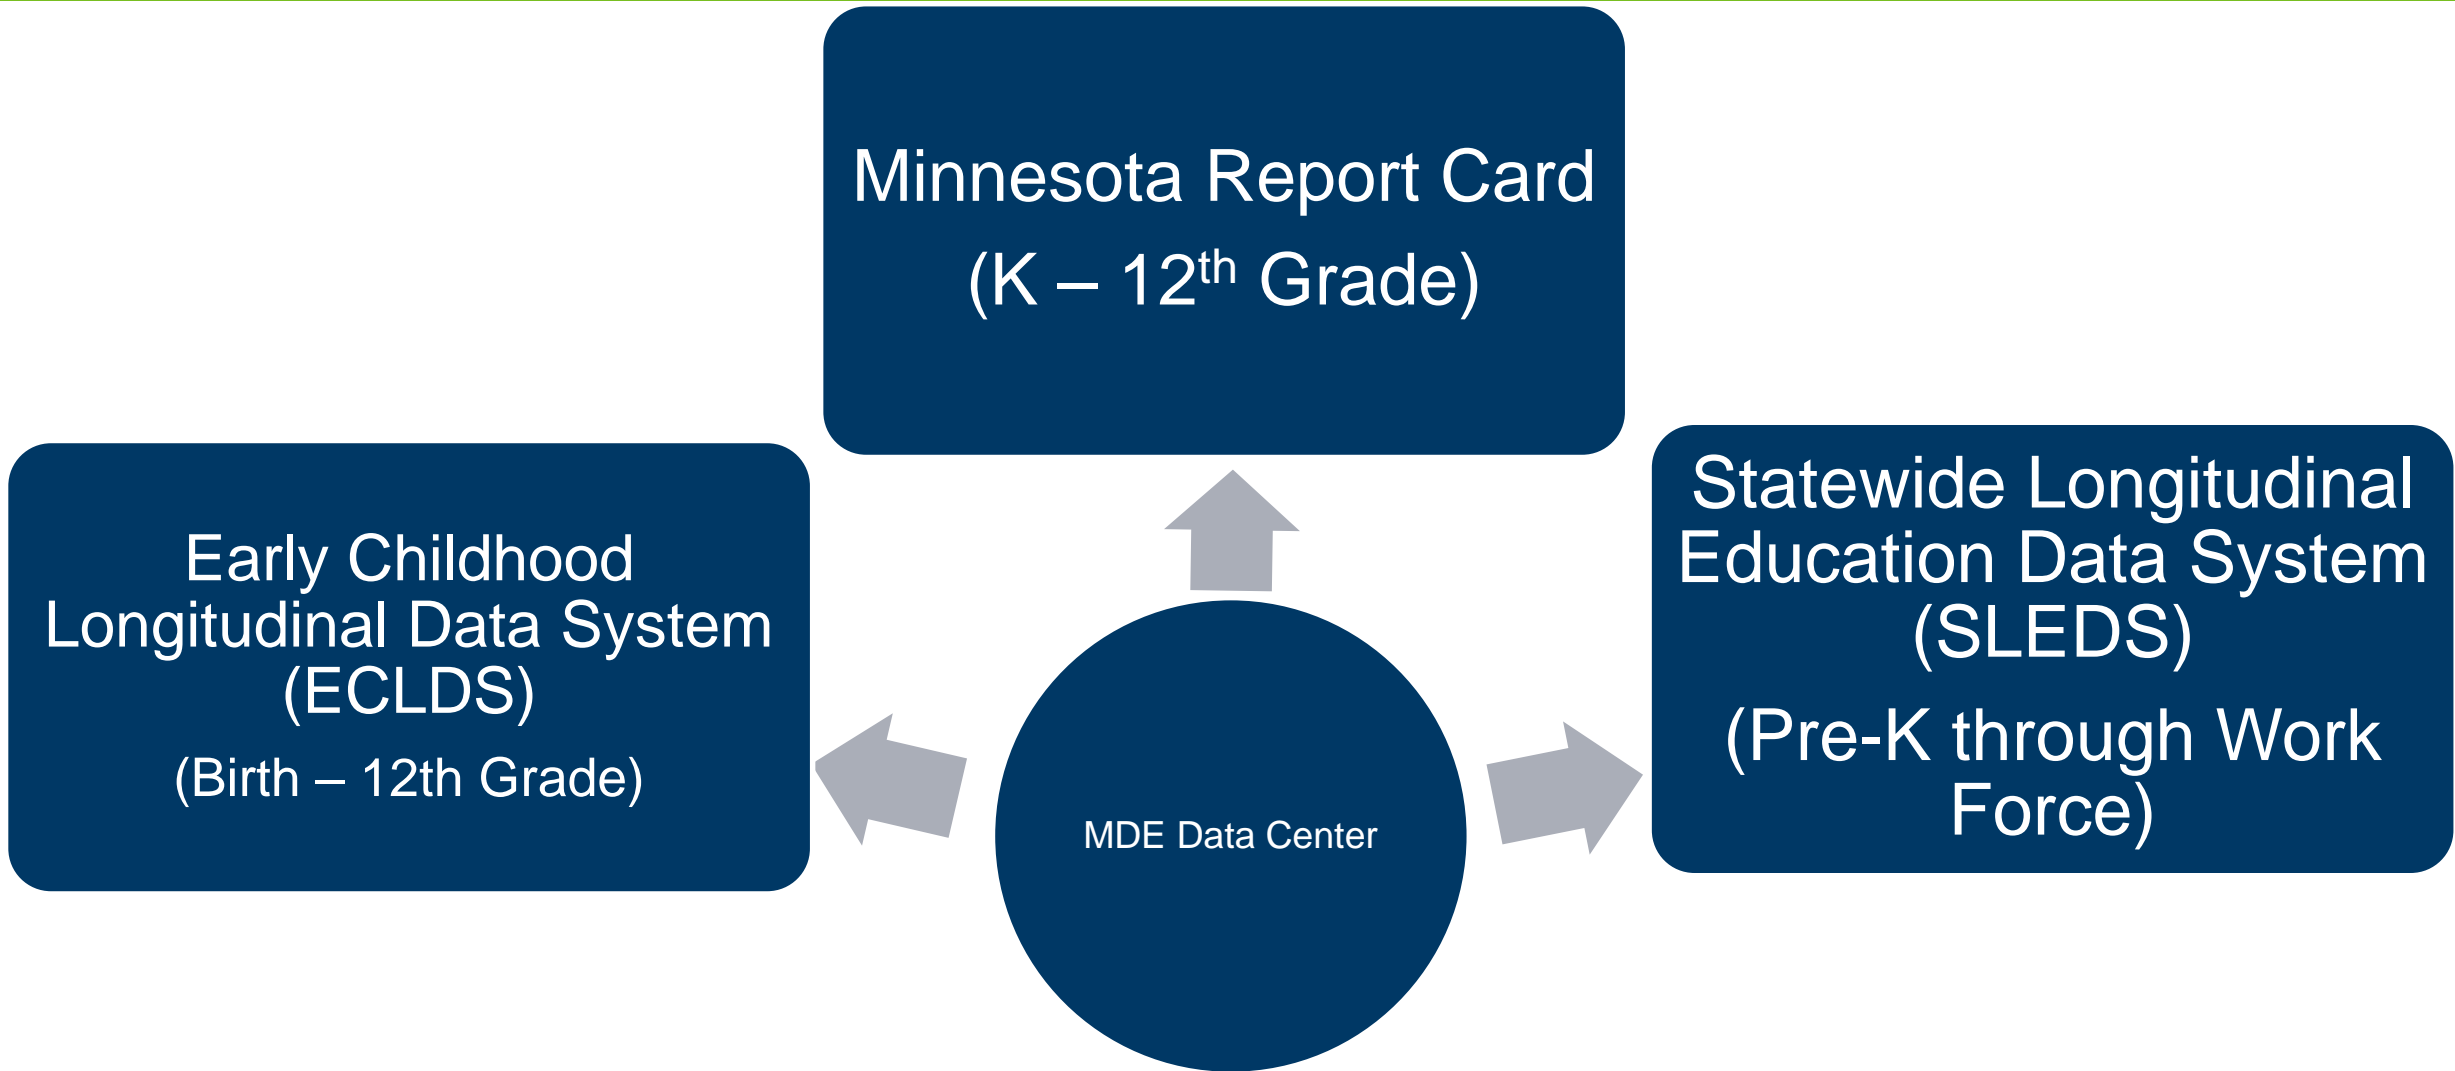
Minnesota Report Card
(K – 12$^{th}$ Grade)

Early Childhood Longitudinal Data System (ECLDS)
(Birth – 12th Grade)

MDE Data Center

Statewide Longitudinal Education Data System (SLEDS)
(Pre-K through Work Force)